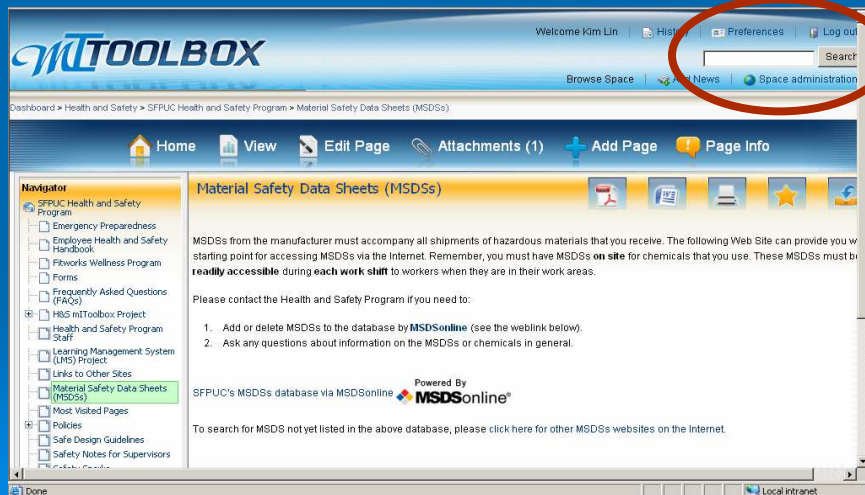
mITOOLBOX

Welcome Kim Lin | History | Preferences | Log out

Search

Browse Space | Add News | Space administration

Dashboard > Health and Safety > SFPUC Health and Safety Program > Material Safety Data Sheets (MSDSs)

Home View Edit Page Attachments (1) Add Page Page Info

Navigator

SFPUC Health and Safety Program
Emergency Preparedness
Employee Health and Safety Handbook
Fitworks Wellness Program
Forms
Frequently Asked Questions (FAQs)
H&S mIToolbox Project
Health and Safety Program Staff
Learning Management System (LMS) Project
Links to Other Sites
Material Safety Data Sheets (MSDSs)
Most Visited Pages
Policies
Safe Design Guidelines
Safety Notes for Supervisors
Safety Sparks

Material Safety Data Sheets (MSDSs)

MSDSs from the manufacturer must accompany all shipments of hazardous materials that you receive. The following Web Site can provide you w starting point for accessing MSDSs via the Internet. Remember, you must have MSDSs **on site** for chemicals that you use. These MSDSs must be **readily accessible** during **each work shift** to workers when they are in their work areas.

Please contact the Health and Safety Program if you need to:

1. Add or delete MSDSs to the database by **MSDSonline** (see the weblink below).
2. Ask any questions about information on the MSDSs or chemicals in general.

SFPUC's MSDSs database via MSDSonline Powered By MSDSonline®

To search for MSDS not yet listed in the above database, please click here for other MSDSs websites on the Internet.

Done

Local intranet